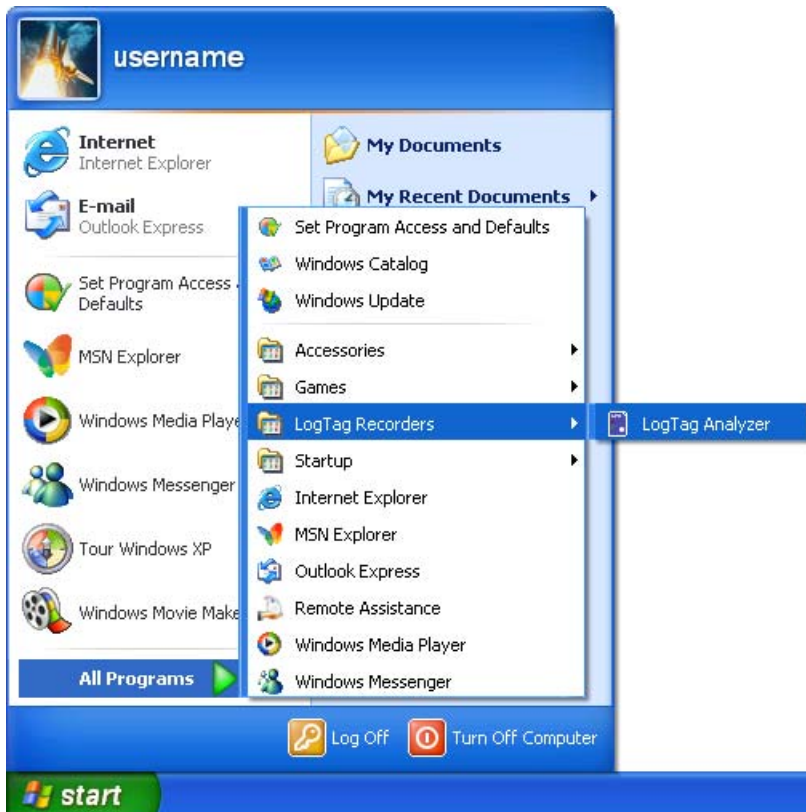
username

Internet
Internet Explorer

E-mail
Outlook Express

Set Program Access Defaults

MSN Explorer

Windows Media Playe

Windows Messenger

Tour Windows XP

Windows Movie Make

All Programs

My Documents

My Recent Documents

Set Program Access and Defaults
Windows Catalog
Windows Update
Accessories
Games
LogTag Recorders
Startup
Internet Explorer
MSN Explorer
Outlook Express
Remote Assistance
Windows Media Player
Windows Messenger

LogTag Analyzer

Log Off
Turn Off Computer

start